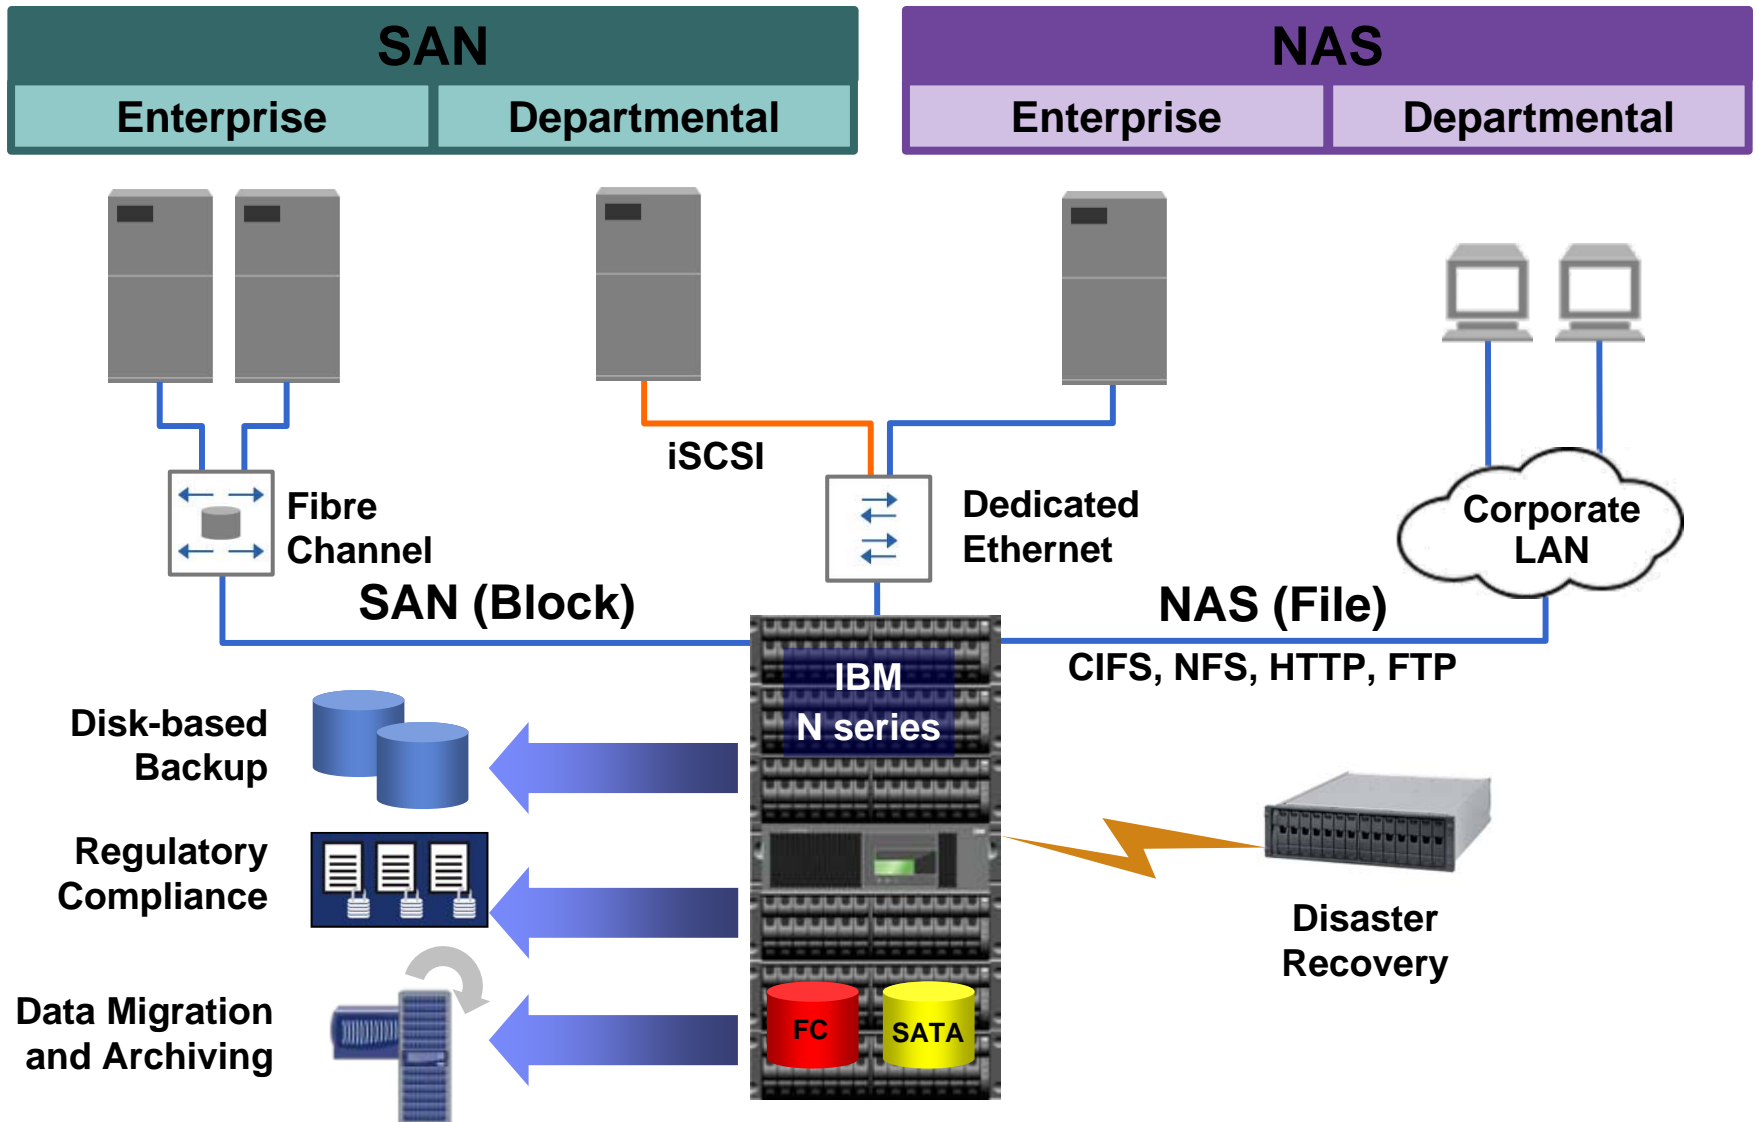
SAN

Enterprise

Departmental

NAS

Enterprise

Departmental

iSCSI

Fibre Channel

Dedicated Ethernet

Corporate LAN

SAN (Block)

NAS (File)

IBM N series

CIFS, NFS, HTTP, FTP

Disk-based Backup

Regulatory Compliance

Data Migration and Archiving

Disaster Recovery

FC

SATA